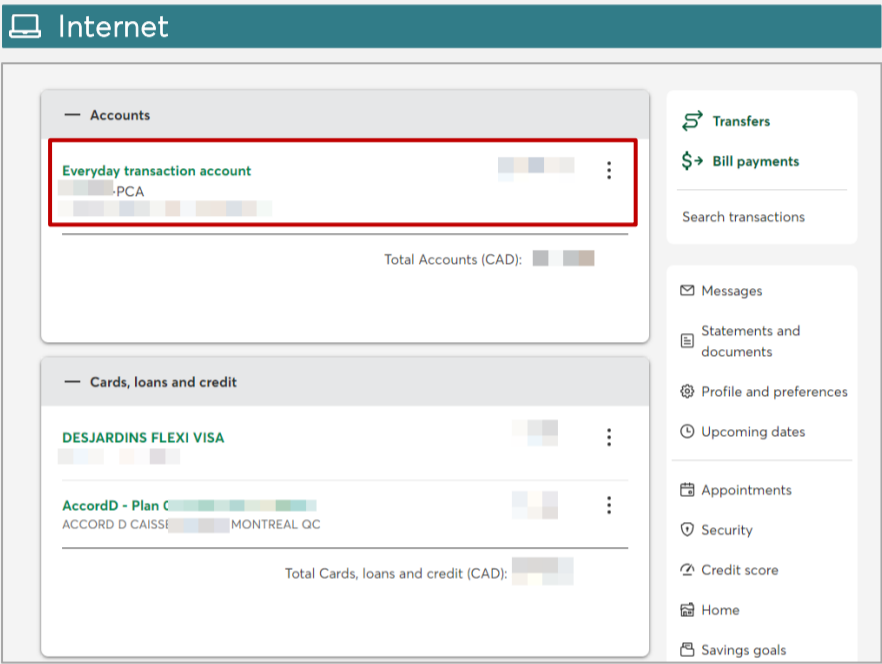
Internet

— Accounts

Everyday transaction account
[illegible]-PCA
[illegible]

Total Accounts (CAD): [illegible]

— Cards, loans and credit

DESJARDINS FLEXI VISA
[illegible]

AccordD - Plan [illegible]
ACCORD D CAISS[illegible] MONTREAL QC

Total Cards, loans and credit (CAD): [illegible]

Transfers
Bill payments
Search transactions

Messages
Statements and documents
Profile and preferences
Upcoming dates
Appointments
Security
Credit score
Home
Savings goals